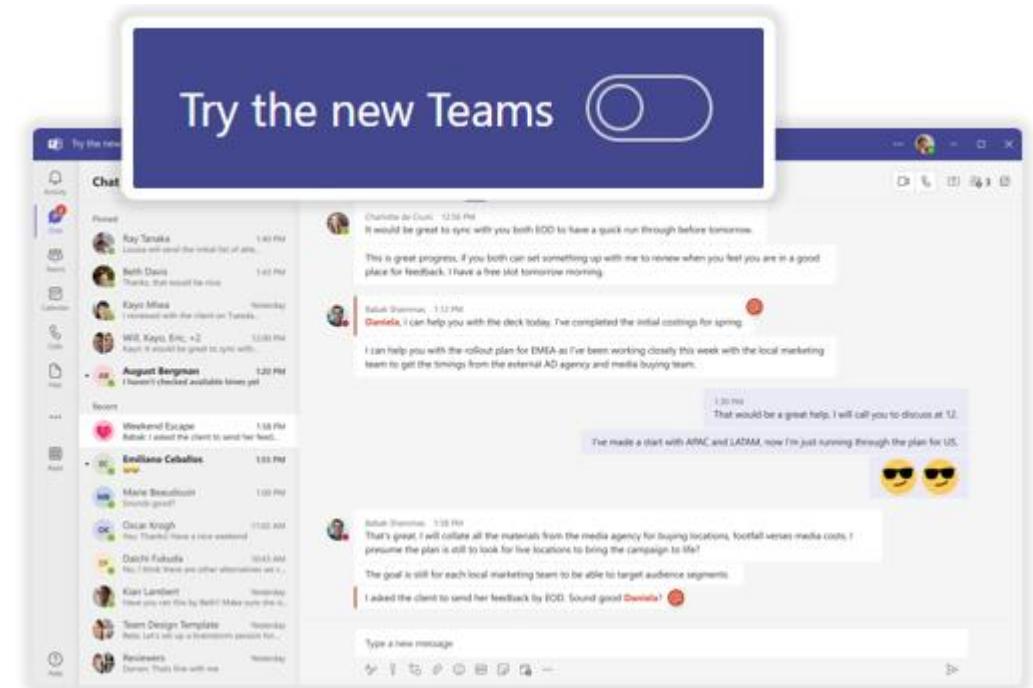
Try the new Teams

Try the new

Activity
Chat
Teams
Calendar
Calls
Files
...
Apps
Help

Chat

Pinned

Ray Tanaka 1:40 PM
Louisa will send the initial list of atte...

Beth Davis 1:43 PM
Thanks, that would be nice.

Kayo Miwa Yesterday
I reviewed with the client on Tuesda...

Will, Kayo, Eric, +2 12:00 PM
Kayo: It would be great to sync with...

August Bergman 1:20 PM
I haven't checked available times yet

Recent

Weekend Escape 1:58 PM
Babak: I asked the client to send her feed...

Emiliano Ceballos 1:55 PM

Marie Beaudouin 1:00 PM
Sounds good!

Oscar Krogh 11:02 AM
You: Thanks! Have a nice weekend

Daichi Fukuda 10:43 AM
No, I think there are other alternatives we c...

Kian Lambert Yesterday
Have you ran this by Beth? Make sure she is...

Team Design Template Yesterday
Reta: Let's set up a brainstorm session for...

Reviewers Yesterday
Darren: Thats fine with me

Charlotte de Crum 12:56 PM
It would be great to sync with you both EOD to have a quick run through before tomorrow.

This is great progress, if you both can set something up with me to review when you feel you are in a good place for feedback. I have a free slot tomorrow morning.

Babak Shammas 1:12 PM
Daniela, I can help you with the deck today. I've completed the initial costings for spring.

I can help you with the rollout plan for EMEA as I've been working closely this week with the local marketing team to get the timings from the external AD agency and media buying team.

1:30 PM
That would be a great help. I will call you to discuss at 12.

I've made a start with APAC and LATAM, now I'm just running through the plan for US.

Babak Shammas 1:58 PM
That's great, I will collate all the materials from the media agency for buying locations, footfall verses media costs. I presume the plan is still to look for live locations to bring the campaign to life?

The goal is still for each local marketing team to be able to target audience segments.

I asked the client to send her feedback by EOD. Sound good Daniela?

Type a new message